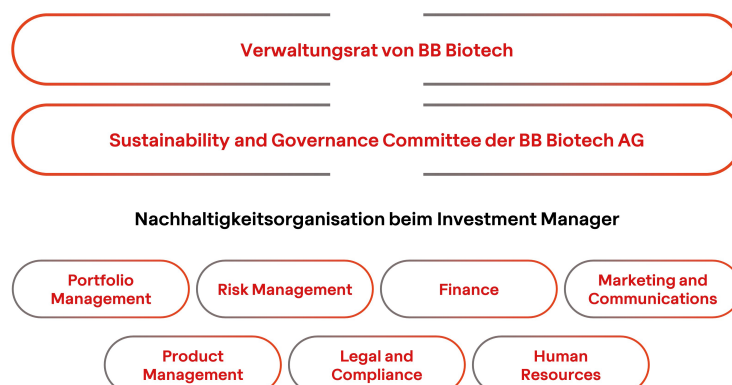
Verwaltungsrat von BB Biotech

Sustainability and Governance Committee der BB Biotech AG

Nachhaltigkeitsorganisation beim Investment Manager

Portfolio Management

Risk Management

Finance

Marketing and Communications

Product Management

Legal and Compliance

Human Resources